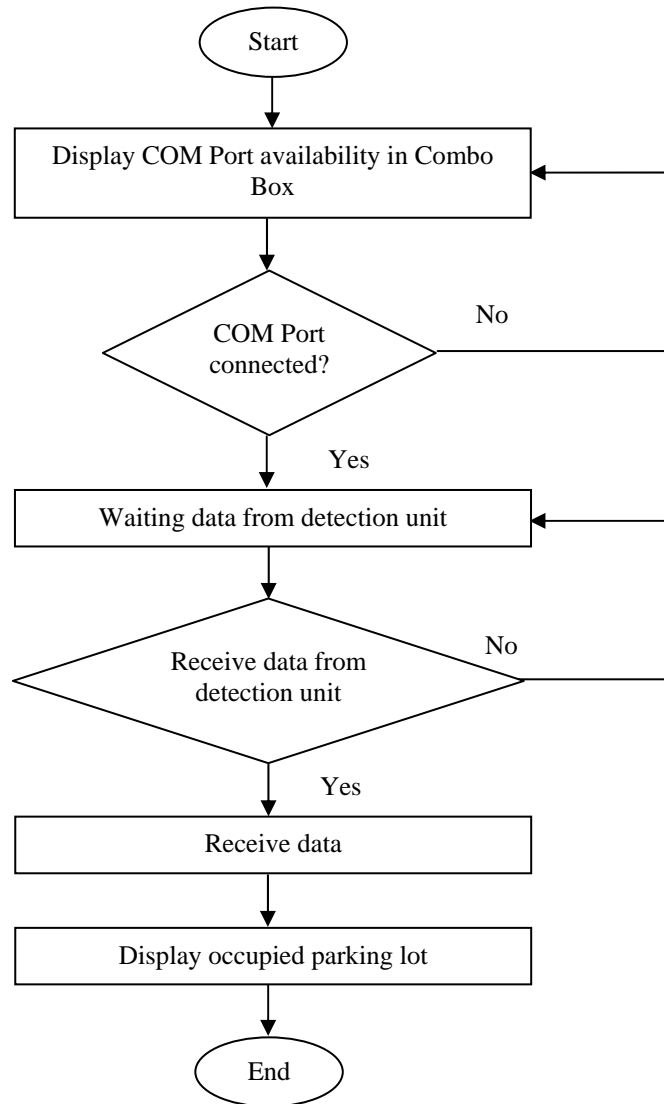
Start

Display COM Port availability in Combo Box

COM Port connected?

No

Yes

Waiting data from detection unit

Receive data from detection unit

No

Yes

Receive data

Display occupied parking lot

End